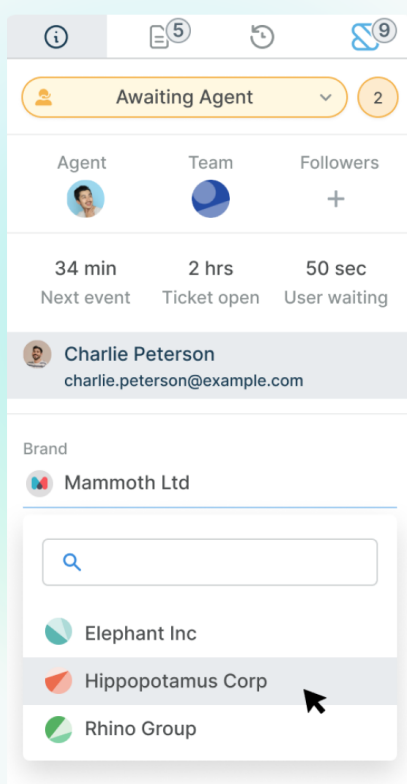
5 9

Awaiting Agent 2

Agent Team Followers
+

34 min
Next event

2 hrs
Ticket open

50 sec
User waiting

Charlie Peterson
charlie.peterson@example.com

Brand
Mammoth Ltd

Elephant Inc
Hippopotamus Corp
Rhino Group